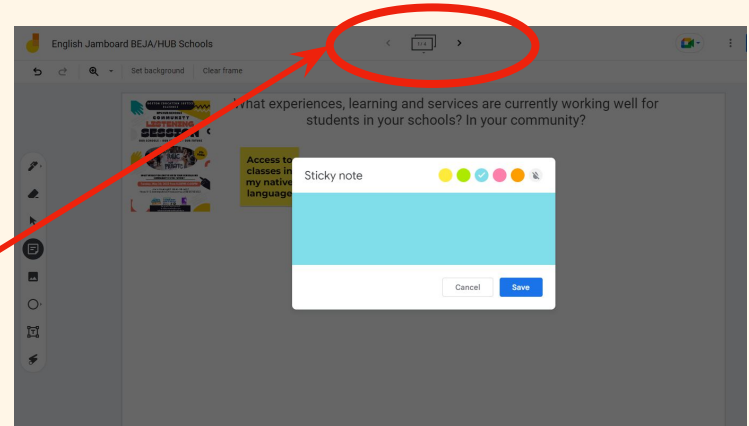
English Jamboard BEJA/HUB Schools

1 / 4

Set background Clear frame

What experiences, learning and services are currently working well for students in your schools? In your community?

LISTENING SESSION

Access to classes in my native language

Sticky note

Cancel Save